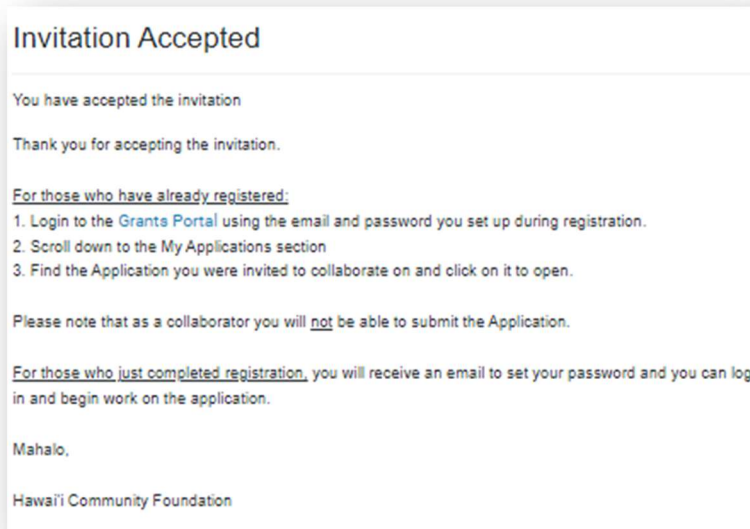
Invitation Accepted

You have accepted the invitation

Thank you for accepting the invitation.

For those who have already registered:
1. Login to the Grants Portal using the email and password you set up during registration.
2. Scroll down to the My Applications section
3. Find the Application you were invited to collaborate on and click on it to open.

Please note that as a collaborator you will not be able to submit the Application.

For those who just completed registration, you will receive an email to set your password and you can log in and begin work on the application.

Mahalo,

Hawai'i Community Foundation